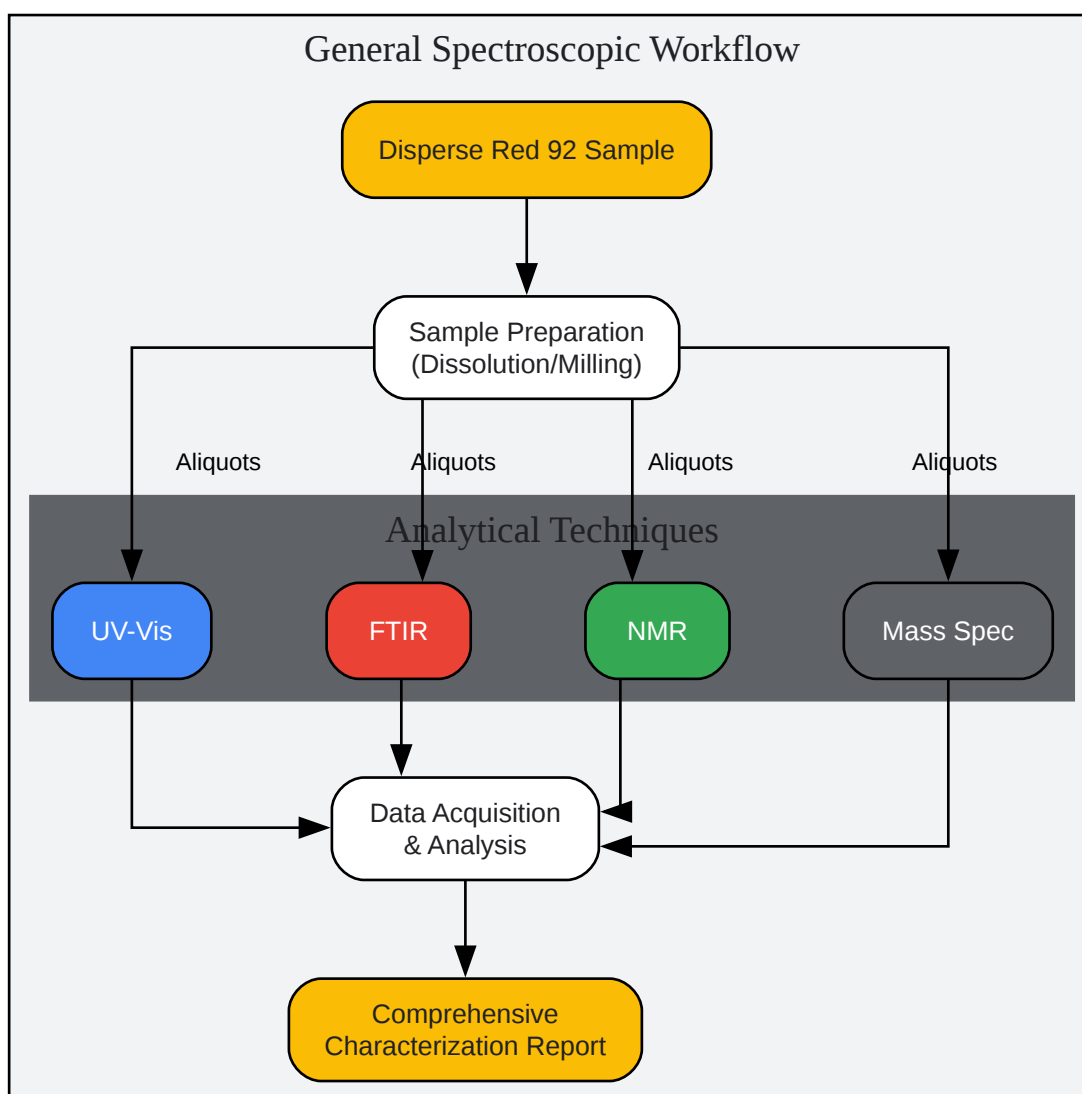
General Spectroscopic Workflow

Disperse Red 92 Sample

Sample Preparation (Dissolution/Milling)

Aliquots

Aliquots

Aliquots

Aliquots

Analytical Techniques

UV-Vis

FTIR

NMR

Mass Spec

Data Acquisition & Analysis

Comprehensive Characterization Report